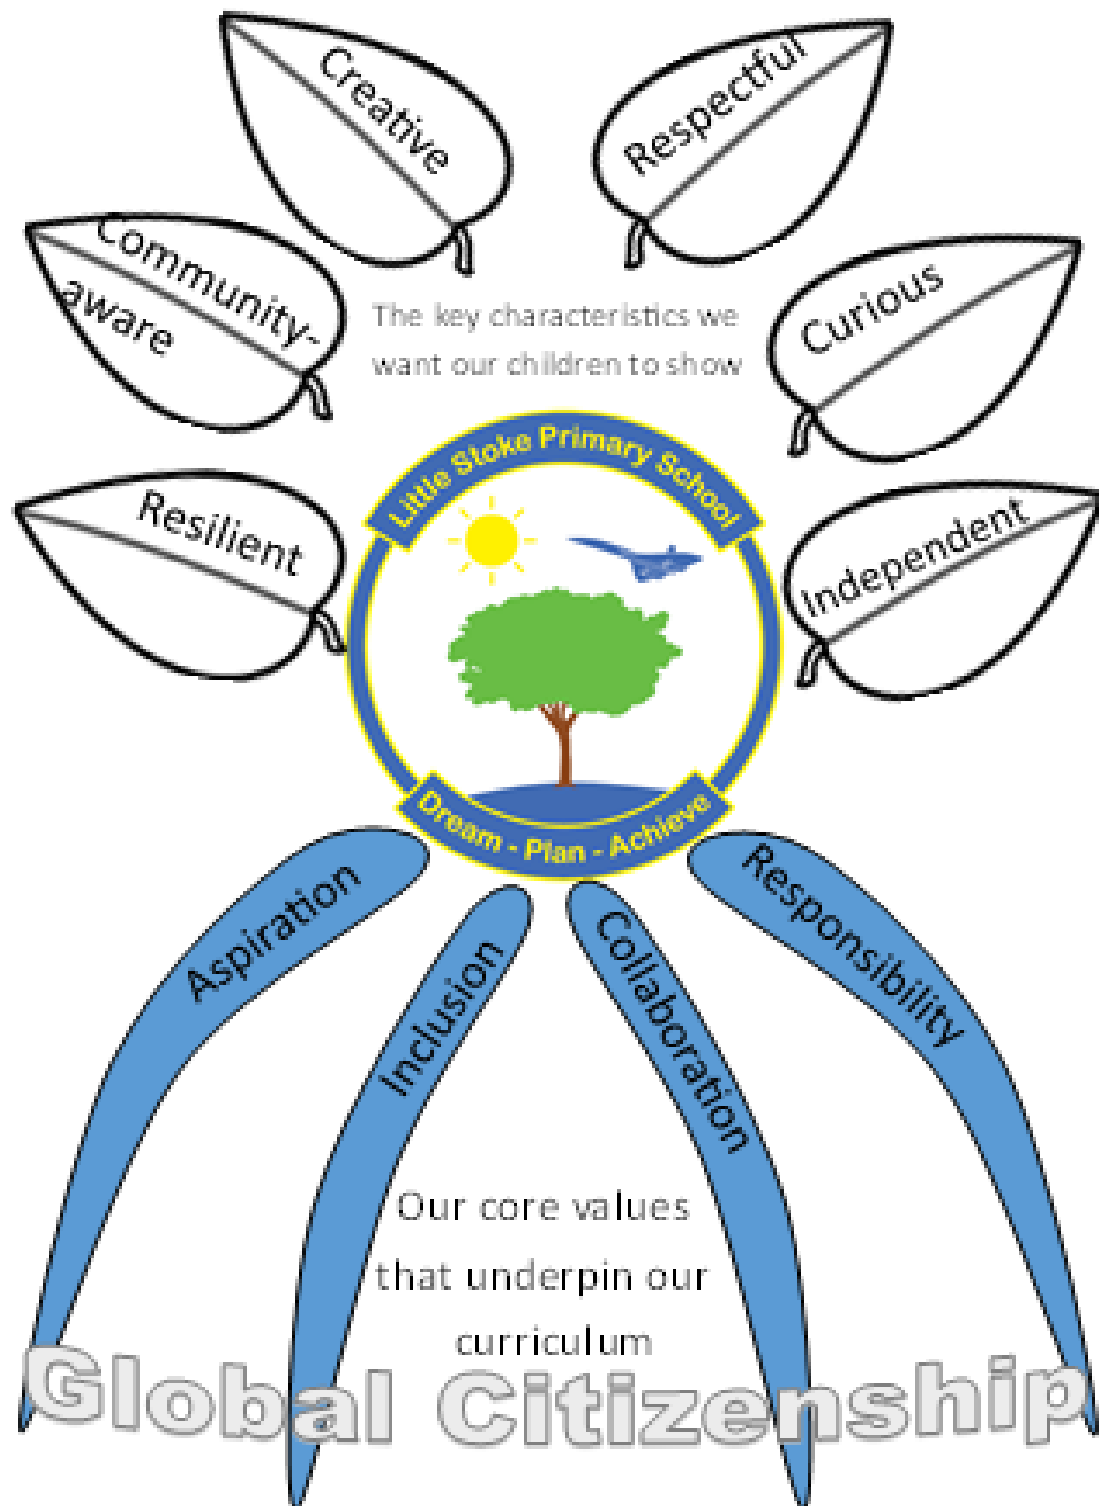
Creative

Respectful

Community-aware

The key characteristics we want our children to show

Curious

Resilient

Little Stoke Primary School

Independent

Dream - Plan - Achieve

Aspiration

Inclusion

Collaboration

Responsibility

Our core values that underpin our curriculum

Global Citizenship